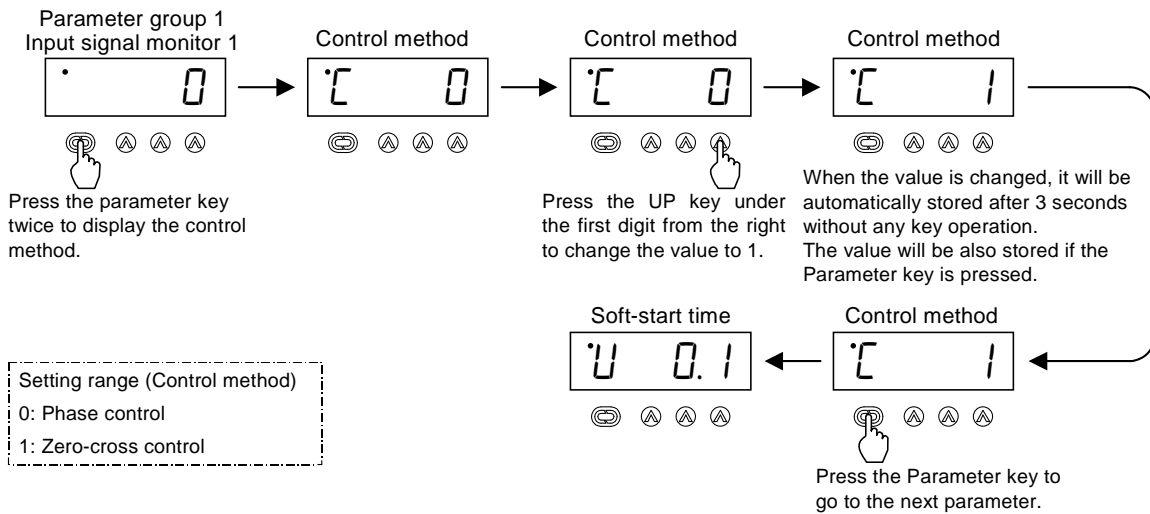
Parameter group 1
Input signal monitor 1

• 0

Press the parameter key twice to display the control method.

Control method

C 0

Control method

C 0

Press the UP key under the first digit from the right to change the value to 1.

Control method

C 1

When the value is changed, it will be automatically stored after 3 seconds without any key operation.
The value will be also stored if the Parameter key is pressed.

Soft-start time

U 0.1

Control method

C 1

Press the Parameter key to go to the next parameter.

Setting range (Control method)
0: Phase control
1: Zero-cross control